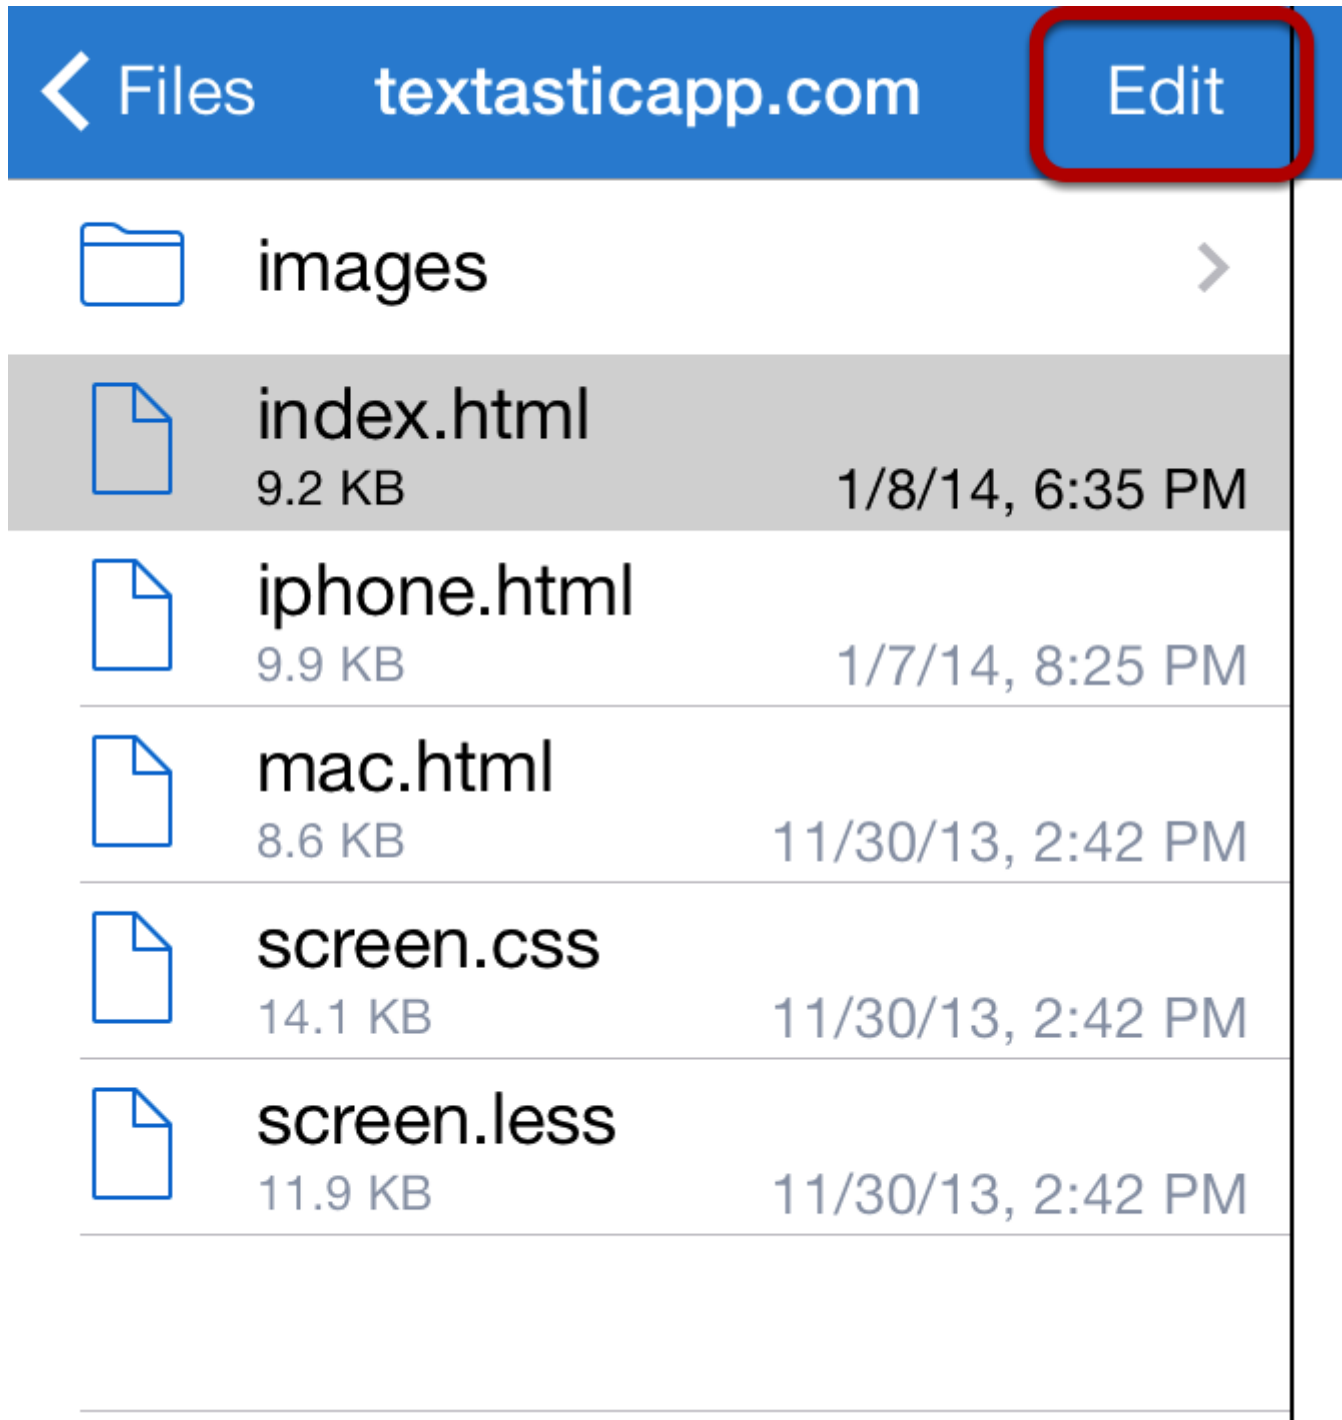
Files textasticapp.com Edit

images

index.html
9.2 KB 1/8/14, 6:35 PM

iphone.html
9.9 KB 1/7/14, 8:25 PM

mac.html
8.6 KB 11/30/13, 2:42 PM

screen.css
14.1 KB 11/30/13, 2:42 PM

screen.less
11.9 KB 11/30/13, 2:42 PM